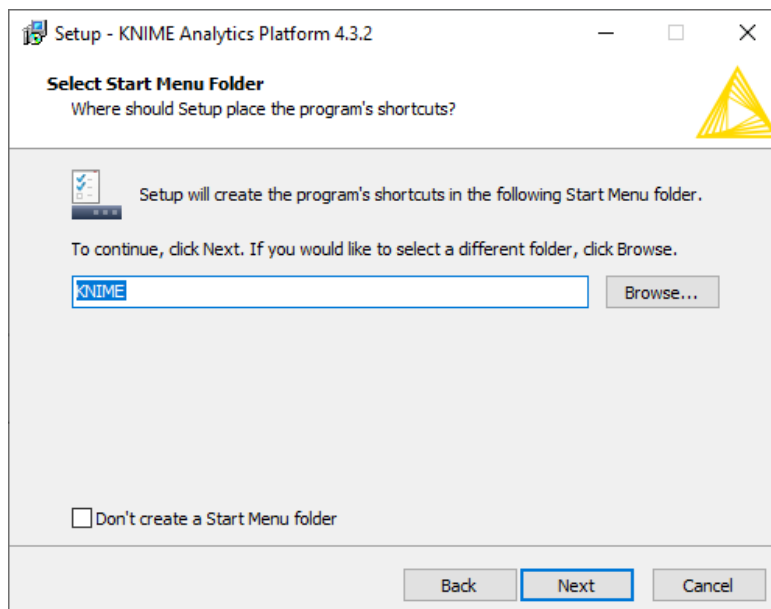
Setup - KNIME Analytics Platform 4.3.2

Select Start Menu Folder
Where should Setup place the program's shortcuts?

Setup will create the program's shortcuts in the following Start Menu folder.

To continue, click Next. If you would like to select a different folder, click Browse.

KNIME

Browse...

Don't create a Start Menu folder

Back

Next

Cancel